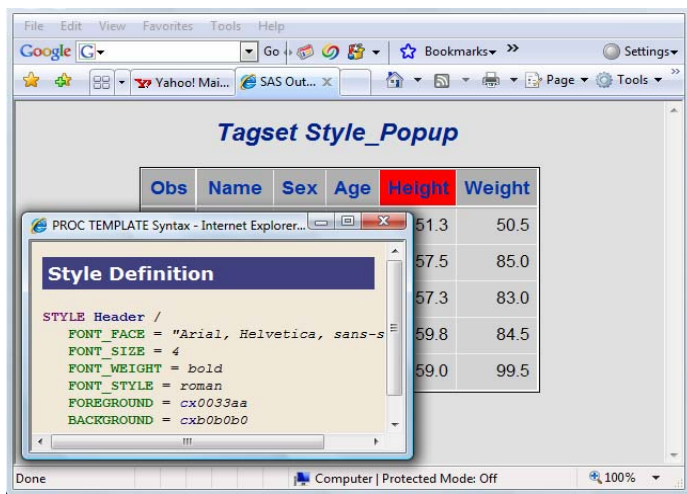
File Edit View Favorites Tools Help

Google G Go Bookmarks » Settings

Yahoo! Mai... SAS Out... Page Tools

Tagset Style_Popup

| Obs | Name | Sex | Age | Height | Weight |
|---|---|---|---|---|---|
| | | | | 51.3 | 50.5 |
| | | | | 57.5 | 85.0 |
| | | | | 57.3 | 83.0 |
| | | | | 59.8 | 84.5 |
| | | | | 59.0 | 99.5 |

PROC TEMPLATE Syntax - Internet Explorer...

Style Definition

STYLE Header /
FONT_FACE = "Arial, Helvetica, sans-s
FONT_SIZE = 4
FONT_WEIGHT = bold
FONT_STYLE = roman
FOREGROUND = cx0033aa
BACKGROUND = cxb0b0b0

Done

Computer | Protected Mode: Off

100%